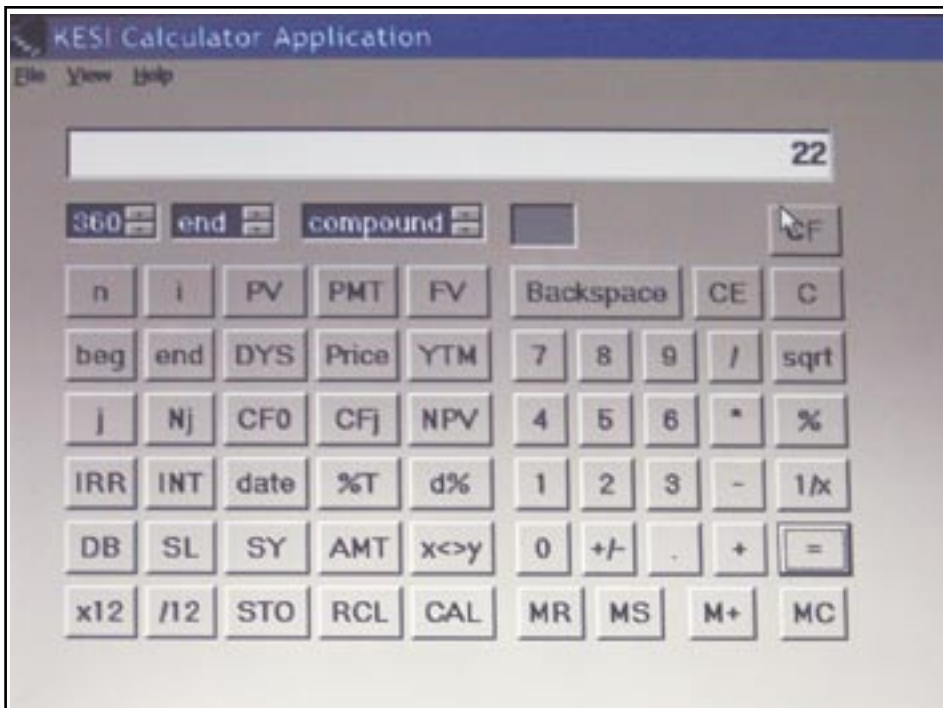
KESI Calculator Application

File View Help

22

360 end compound

CF

| n | i | PV | PMT | FV | Backspace | CE | C |
|---|---|---|---|---|---|---|---|
| beg | end | DYS | Price | YTM | 7 | 8 | 9 | / | sqrt |
| j | Nj | CF0 | CFj | NPV | 4 | 5 | 6 | * | % |
| IRR | INT | date | %T | d% | 1 | 2 | 3 | - | 1/x |
| DB | SL | SY | AMT | x<>y | 0 | +/- | . | + | = |
| x12 | /12 | STO | RCL | CAL | MR | MS | M+ | MC |